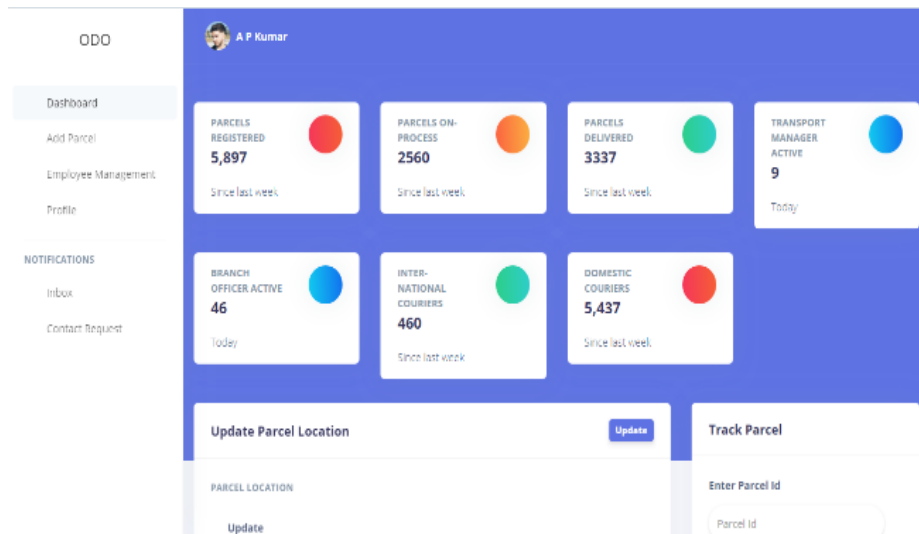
ODO

Dashboard

Add Parcel

Employee Management

Profile

NOTIFICATIONS

Inbox

Contact Request

A P Kumar

PARCELS REGISTERED
5,897
Since last week

PARCELS ON-PROCESS
2560
Since last week

PARCELS DELIVERED
3337
Since last week

TRANSPORT MANAGER ACTIVE
9
Today

BRANCH OFFICER ACTIVE
46
Today

INTER-NATIONAL COURIERS
460
Since last week

DOMESTIC COURIERS
5,437
Since last week

Update Parcel Location

Update

PARCEL LOCATION

Update

Track Parcel

Enter Parcel Id

Parcel Id